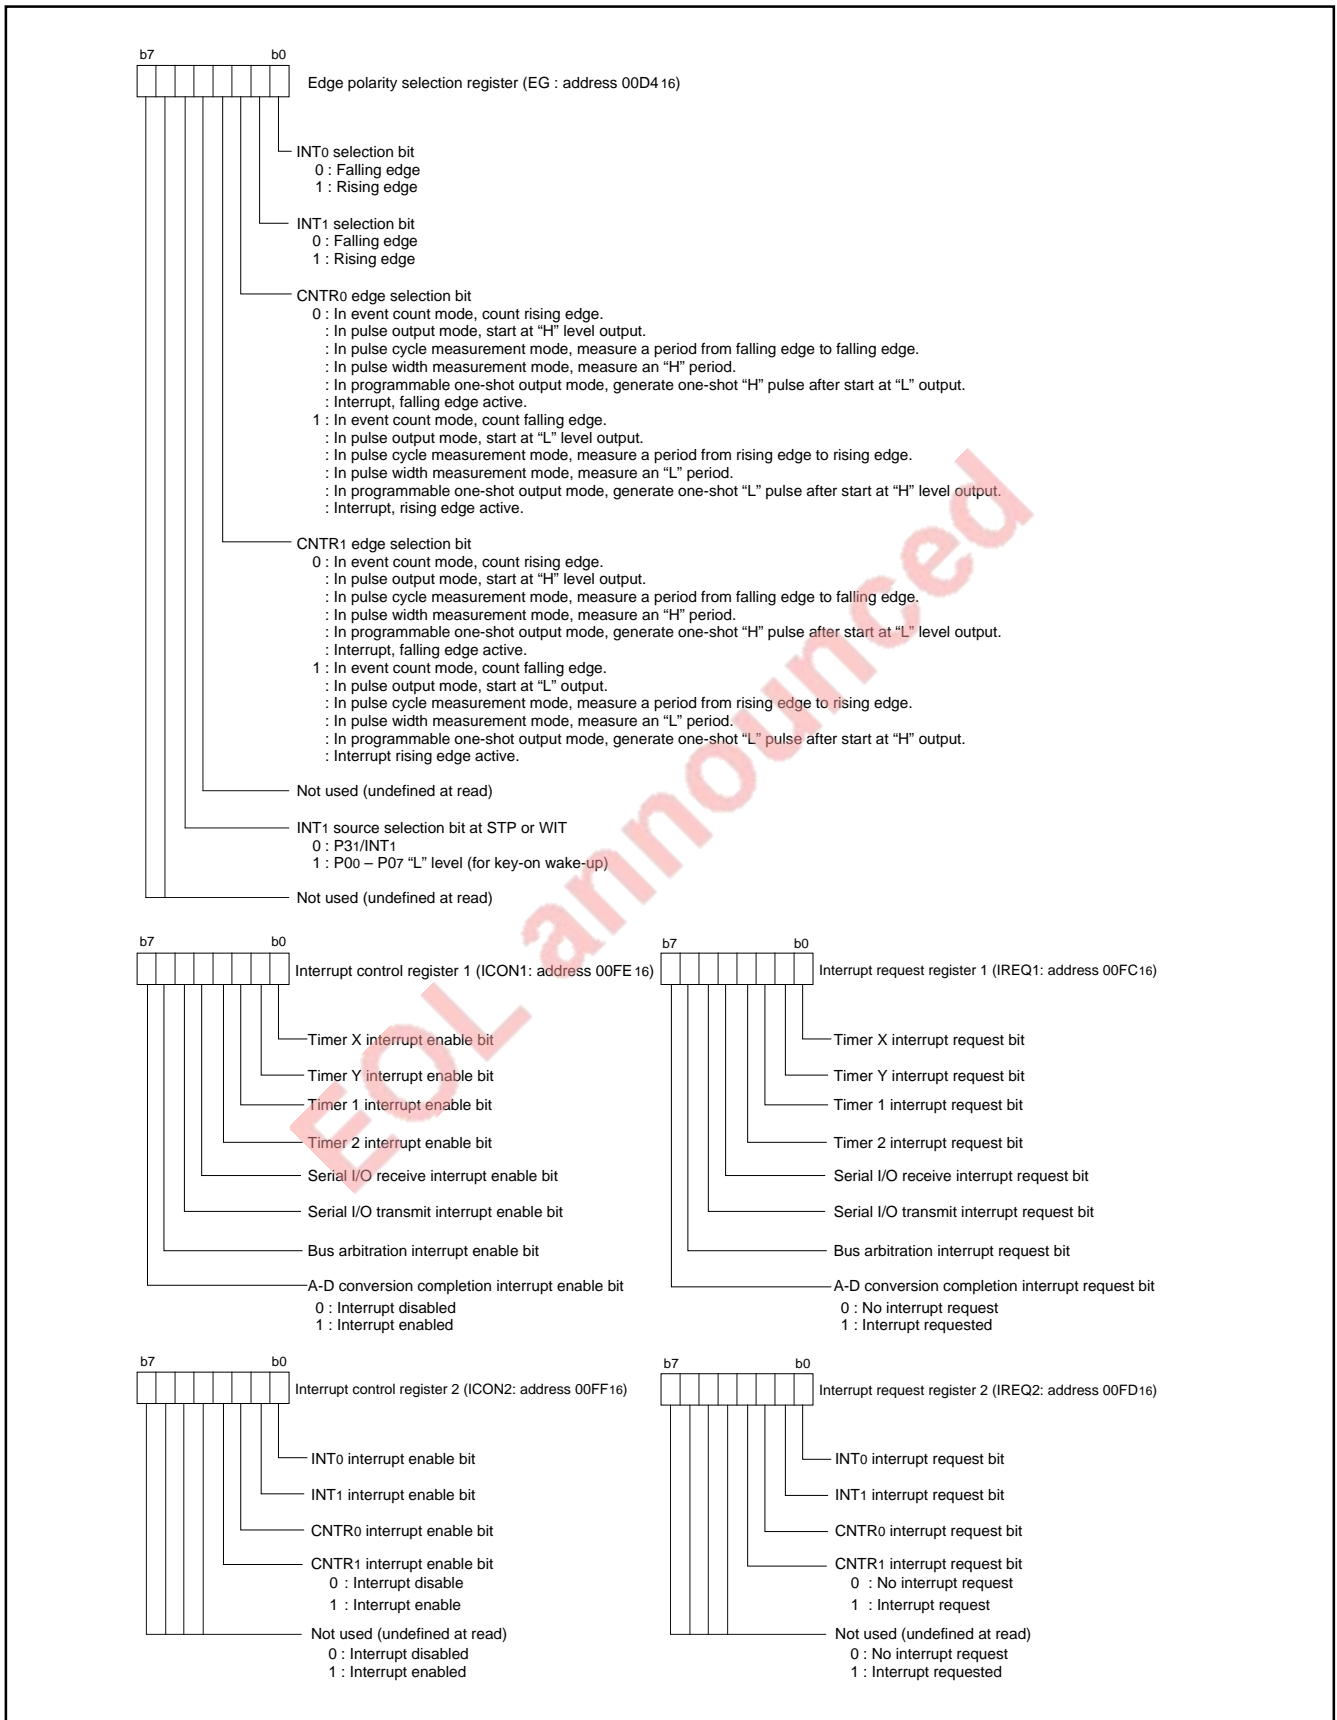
b7 b0

Edge polarity selection register (EG : address 00D4$_{16}$)

INT$_0$ selection bit
0 : Falling edge
1 : Rising edge

INT$_1$ selection bit
0 : Falling edge
1 : Rising edge

CNTR$_0$ edge selection bit
0 : In event count mode, count rising edge.
: In pulse output mode, start at “H” level output.
: In pulse cycle measurement mode, measure a period from falling edge to falling edge.
: In pulse width measurement mode, measure an “H” period.
: In programmable one-shot output mode, generate one-shot “H” pulse after start at “L” output.
: Interrupt, falling edge active.
1 : In event count mode, count falling edge.
: In pulse output mode, start at “L” level output.
: In pulse cycle measurement mode, measure a period from rising edge to rising edge.
: In pulse width measurement mode, measure an “L” period.
: In programmable one-shot output mode, generate one-shot “L” pulse after start at “H” level output.
: Interrupt, rising edge active.

CNTR$_1$ edge selection bit
0 : In event count mode, count rising edge.
: In pulse output mode, start at “H” level output.
: In pulse cycle measurement mode, measure a period from falling edge to falling edge.
: In pulse width measurement mode, measure an “H” period.
: In programmable one-shot output mode, generate one-shot “H” pulse after start at “L” level output.
: Interrupt, falling edge active.
1 : In event count mode, count falling edge.
: In pulse output mode, start at “L” output.
: In pulse cycle measurement mode, measure a period from rising edge to rising edge.
: In pulse width measurement mode, measure an “L” period.
: In programmable one-shot output mode, generate one-shot “L” pulse after start at “H” output.
: Interrupt rising edge active.

Not used (undefined at read)

INT$_1$ source selection bit at STP or WIT
0 : P3$_1$/INT$_1$
1 : P0$_0$ – P0$_7$ “L” level (for key-on wake-up)

Not used (undefined at read)

EOL announced

b7 b0

Interrupt control register 1 (ICON1: address 00FE$_{16}$)

Timer X interrupt enable bit
Timer Y interrupt enable bit
Timer 1 interrupt enable bit
Timer 2 interrupt enable bit
Serial I/O receive interrupt enable bit
Serial I/O transmit interrupt enable bit
Bus arbitration interrupt enable bit
A-D conversion completion interrupt enable bit
0 : Interrupt disabled
1 : Interrupt enabled

b7 b0

Interrupt request register 1 (IREQ1: address 00FC$_{16}$)

Timer X interrupt request bit
Timer Y interrupt request bit
Timer 1 interrupt request bit
Timer 2 interrupt request bit
Serial I/O receive interrupt request bit
Serial I/O transmit interrupt request bit
Bus arbitration interrupt request bit
A-D conversion completion interrupt request bit
0 : No interrupt request
1 : Interrupt requested

b7 b0

Interrupt control register 2 (ICON2: address 00FF$_{16}$)

INT$_0$ interrupt enable bit
INT$_1$ interrupt enable bit
CNTR$_0$ interrupt enable bit
CNTR$_1$ interrupt enable bit
0 : Interrupt disable
1 : Interrupt enable
Not used (undefined at read)
0 : Interrupt disabled
1 : Interrupt enabled

b7 b0

Interrupt request register 2 (IREQ2: address 00FD$_{16}$)

INT$_0$ interrupt request bit
INT$_1$ interrupt request bit
CNTR$_0$ interrupt request bit
CNTR$_1$ interrupt request bit
0 : No interrupt request
1 : Interrupt request
Not used (undefined at read)
0 : No interrupt request
1 : Interrupt requested